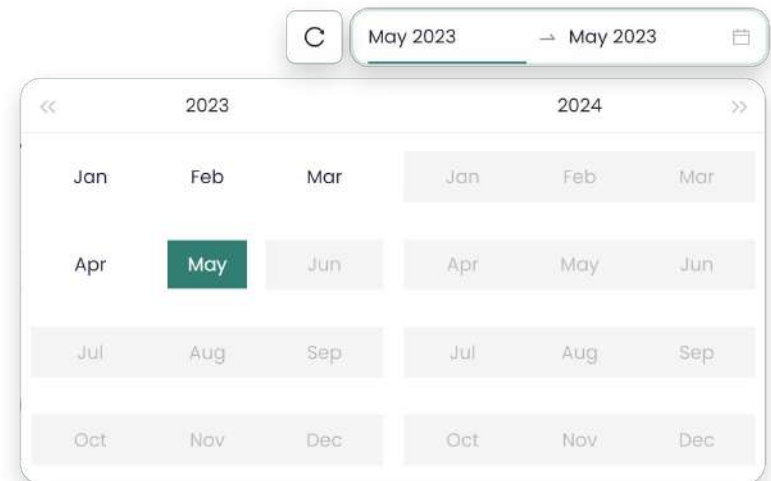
C May 2023 → May 2023

« 2023 2024 »

| Jan | Feb | Mar | Jan | Feb | Mar |
|---|---|---|---|---|---|
| Apr | May | Jun | Apr | May | Jun |
| Jul | Aug | Sep | Jul | Aug | Sep |
| Oct | Nov | Dec | Oct | Nov | Dec |